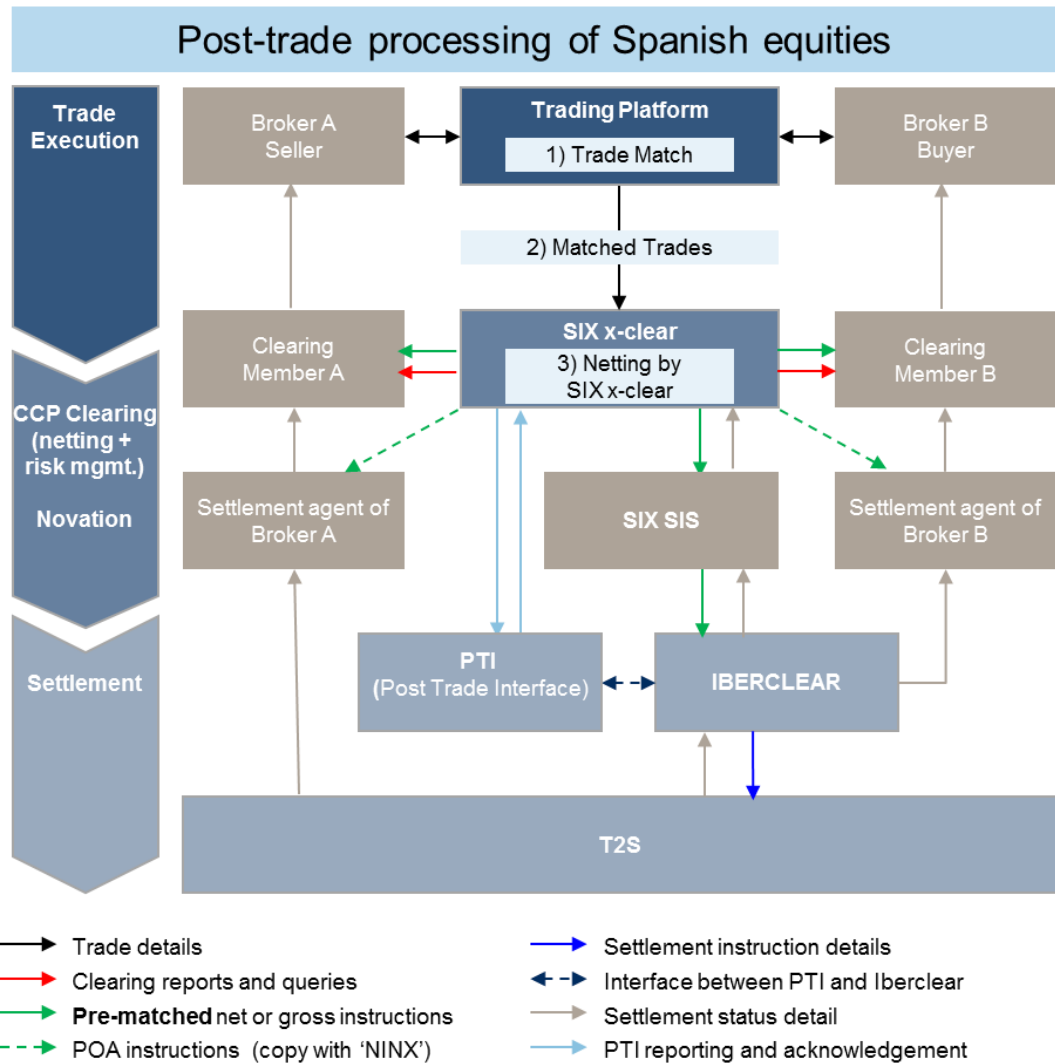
Post-trade processing of Spanish equities

Trade Execution

CCP Clearing (netting + risk mgmt.)

Novation

Settlement

Broker A Seller

Trading Platform

1) Trade Match

Broker B Buyer

2) Matched Trades

Clearing Member A

SIX x-clear

3) Netting by SIX x-clear

Clearing Member B

Settlement agent of Broker A

SIX SIS

Settlement agent of Broker B

PTI (Post Trade Interface)

IBERCLEAR

T2S

Trade details

Clearing reports and queries

**Pre-matched** net or gross instructions

POA instructions (copy with 'NINX')

Settlement instruction details

Interface between PTI and Iberclear

Settlement status detail

PTI reporting and acknowledgement